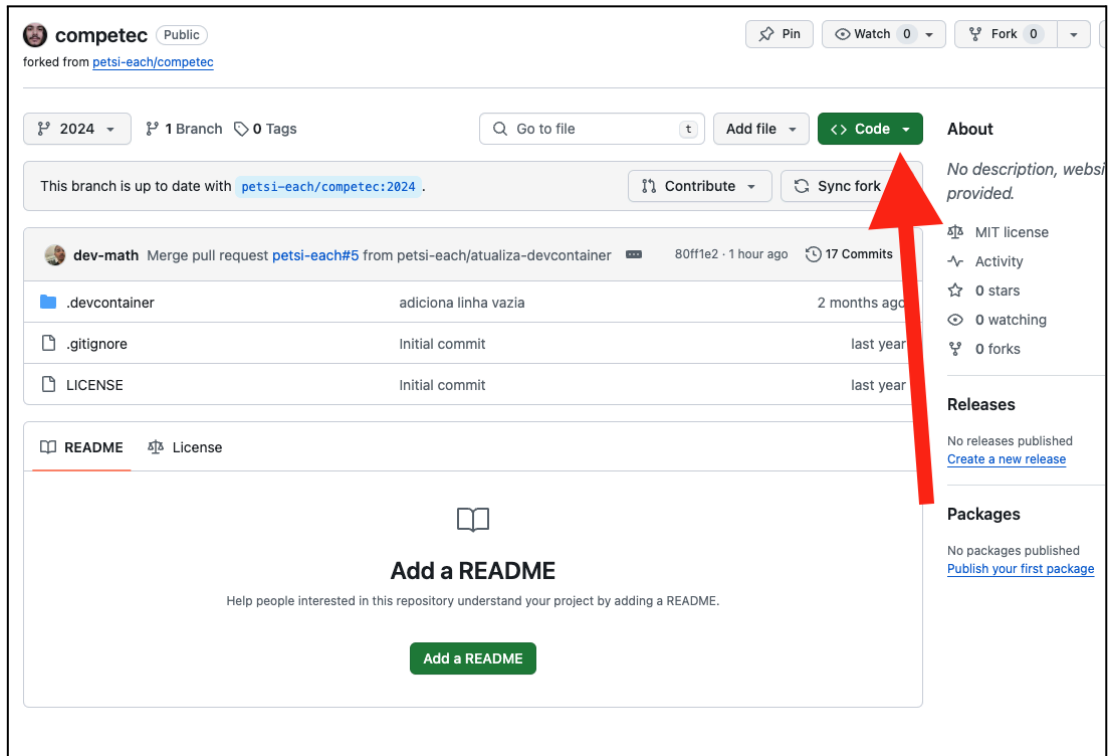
competec Public
forked from petsi-each/competec

Pin
Watch 0
Fork 0

2024
1 Branch
0 Tags
Go to file
t
Add file
Code

About
No description, websi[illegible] provided.

This branch is up to date with petsi-each/competec:2024.
Contribute
Sync fork

dev-math Merge pull request petsi-each#5 from petsi-each/atualiza-devcontainer
80ff1e2 · 1 hour ago
17 Commits

| | | |
|---|---|---|
| .devcontainer | adiciona linha vazia | 2 months ago |
| .gitignore | Initial commit | last year |
| LICENSE | Initial commit | last year |

MIT license
Activity
0 stars
0 watching
0 forks

README
License

Add a README
Help people interested in this repository understand your project by adding a README.
Add a README

Releases
No releases published
Create a new release

Packages
No packages published
Publish your first package